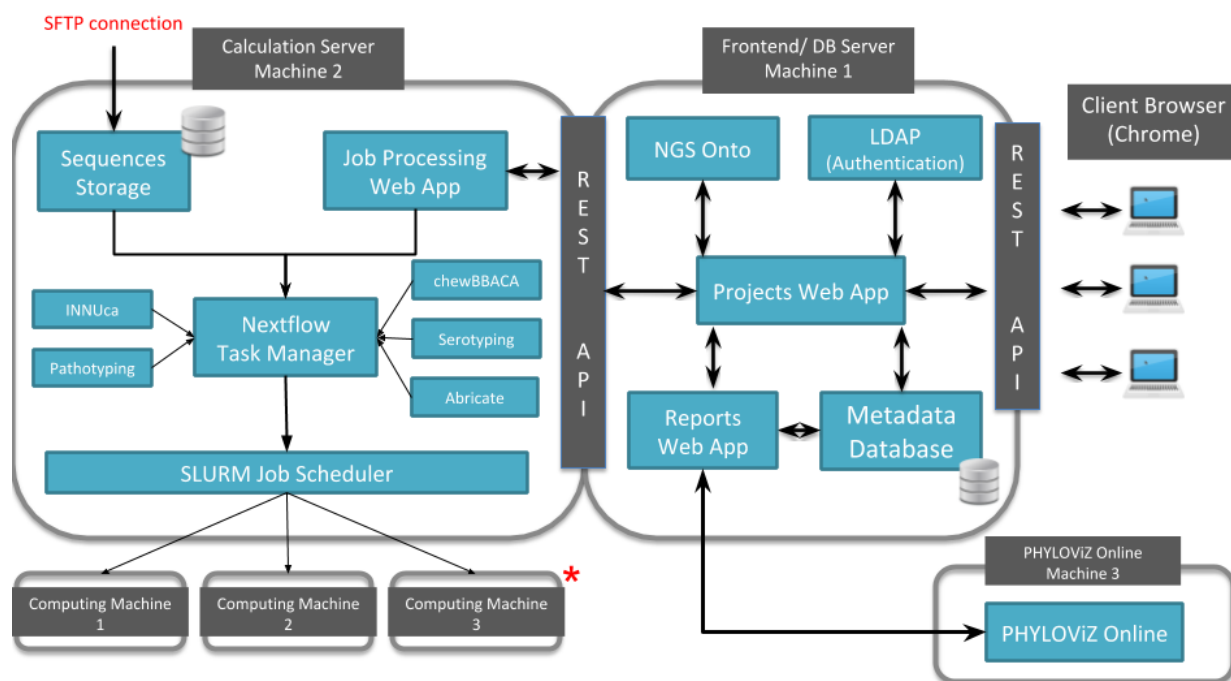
SFTP connection

Calculation Server
Machine 2

Sequences Storage

Job Processing Web App

INNUca

Pathotyping

Nextflow Task Manager

chewBBACA

Serotyping

Abricate

SLURM Job Scheduler

Computing Machine 1

Computing Machine 2

Computing Machine 3

*

R E S T A P I

Frontend/ DB Server
Machine 1

NGS Onto

LDAP (Authentication)

Projects Web App

Reports Web App

Metadata Database

R E S T A P I

Client Browser (Chrome)

PHYLOViZ Online
Machine 3

PHYLOViZ Online